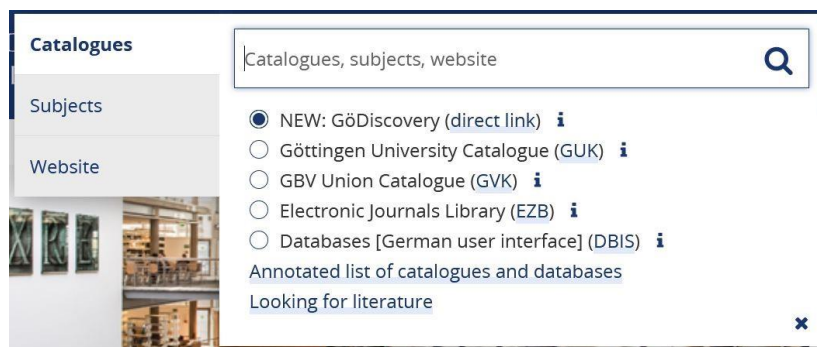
Catalogues

Subjects

Website

Catalogues, subjects, website

NEW: GöDiscovery (direct link) i

Göttingen University Catalogue (GUK) i

GBV Union Catalogue (GVK) i

Electronic Journals Library (EZB) i

Databases [German user interface] (DBIS) i

Annotated list of catalogues and databases

Looking for literature